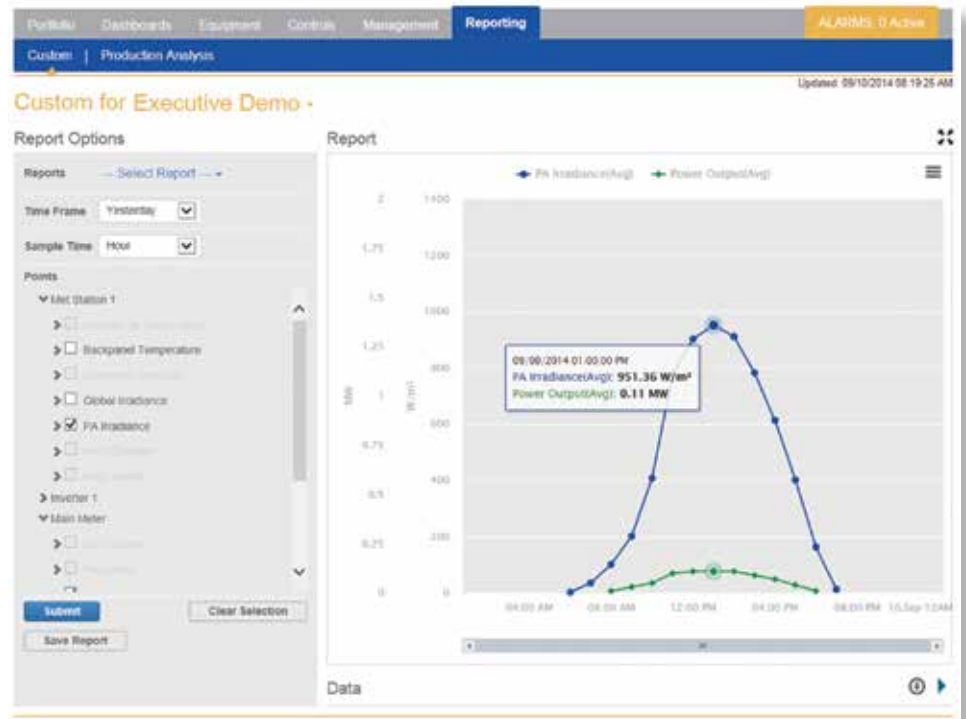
Portfolio Dashboards Equipment Controls Management Reporting ALARMS: 0 Active

Custom | Production Analysis

Updated: 09/10/2014 08:19:25 AM

Custom for Executive Demo -

Report Options

Reports — Select Report —

Time Frame Yesterday

Sample Time Hour

Points

Met Station 1

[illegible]

Backpanel Temperature

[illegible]

Global Irradiance

PA Irradiance

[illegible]

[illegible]

Inverter 1

Main Meter

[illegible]

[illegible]

Submit

Clear Selection

Save Report

Report

PA Irradiance(Avg) Power Output(Avg)

MW W/m²

2 1.75 1.5 1.25 1 0.75 0.5 0.25 0

1400 1200 1000 800 600 400 200 0

09/09/2014 01:00:00 PM
PA Irradiance(Avg): 951.36 W/m²
Power Output(Avg): 0.11 MW

04:00 AM 08:00 AM 12:00 PM 04:00 PM 08:00 PM 10.Sep 12AM

Data